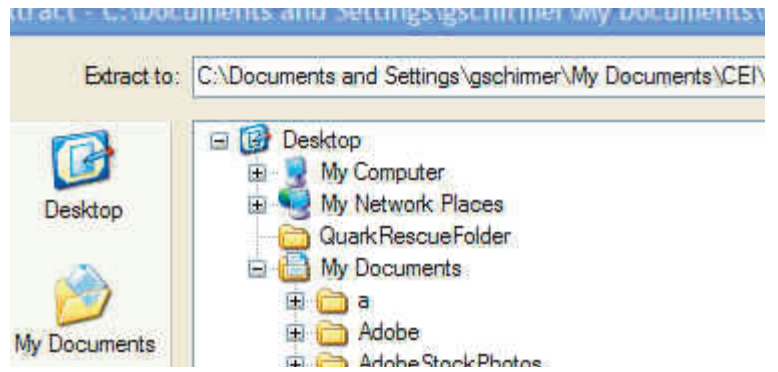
xtract - C:\Documents and Settings\gschirmer\My Documents\

Extract to: C:\Documents and Settings\gschirmer\My Documents\CEI\

Desktop

My Documents

Desktop
My Computer
My Network Places
QuarkRescueFolder
My Documents
a
Adobe
AdobeStockPhotos